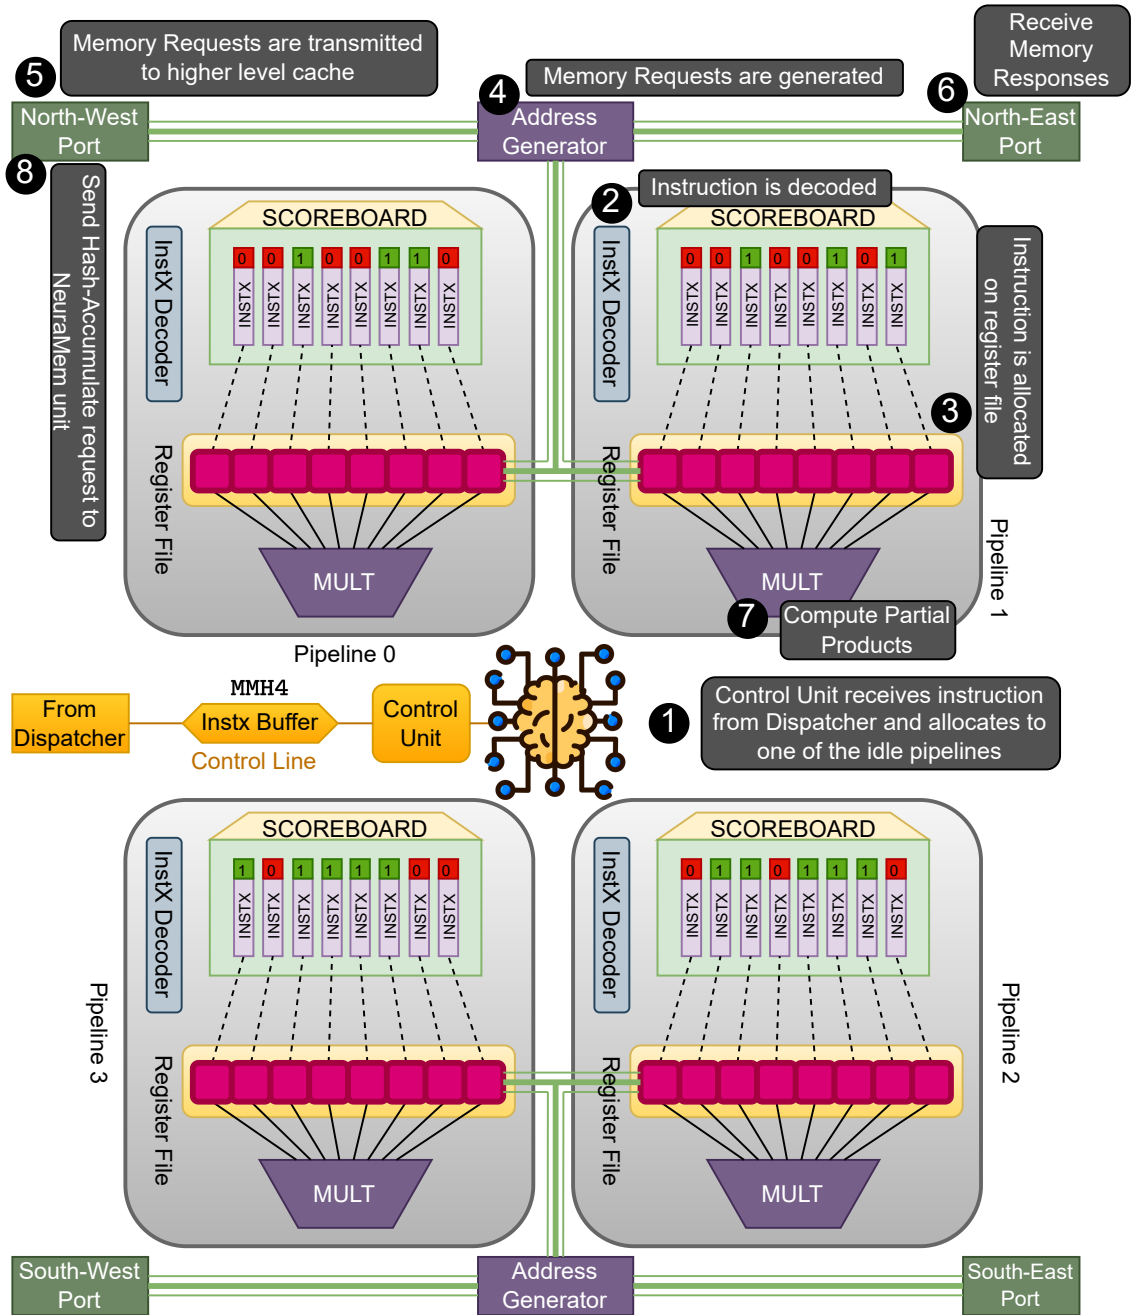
5
Memory Requests are transmitted to higher level cache

4
Memory Requests are generated

Receive Memory Responses
6

North-West Port

Address Generator

North-East Port

8
Send Hash-Accumulate request to NeuraMem unit

2
Instruction is decoded

SCOREBOARD
InstX Decoder
0 0 1 0 0 1 1 0
INSTX INSTX INSTX INSTX INSTX INSTX INSTX INSTX
Register File
MULT
Pipeline 0

SCOREBOARD
InstX Decoder
0 0 1 0 0 1 0 1
INSTX INSTX INSTX INSTX INSTX INSTX INSTX INSTX
Register File
MULT

Instruction is allocated on register file
3

Pipeline 1

7
Compute Partial Products

MMH4
From Dispatcher
Instx Buffer
Control Line
Control Unit

1
Control Unit receives instruction from Dispatcher and allocates to one of the idle pipelines

SCOREBOARD
InstX Decoder
1 0 1 1 1 1 0 0
INSTX INSTX INSTX INSTX INSTX INSTX INSTX INSTX
Pipeline 3
Register File
MULT

SCOREBOARD
InstX Decoder
0 1 1 0 1 1 1 0
INSTX INSTX INSTX INSTX INSTX INSTX INSTX INSTX
Register File
MULT
Pipeline 2

South-West Port
Address Generator
South-East Port